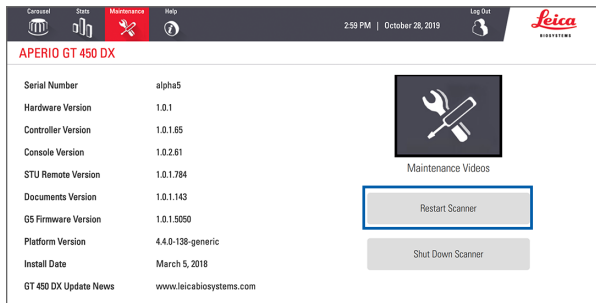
Carousel Stats Maintenance Help

2:59 PM | October 28, 2019

Log Out

Leica BIOSYSTEMS

APERIO GT 450 DX

| | |
|---|---|
| Serial Number | alpha5 |
| Hardware Version | 1.0.1 |
| Controller Version | 1.0.1.65 |
| Console Version | 1.0.2.61 |
| STU Remote Version | 1.0.1.784 |
| Documents Version | 1.0.1.143 |
| G5 Firmware Version | 1.0.1.5050 |
| Platform Version | 4.4.0-138-generic |
| Install Date | March 5, 2018 |
| GT 450 DX Update News | www.leicabiosystems.com |

Maintenance Videos

Restart Scanner

Shut Down Scanner